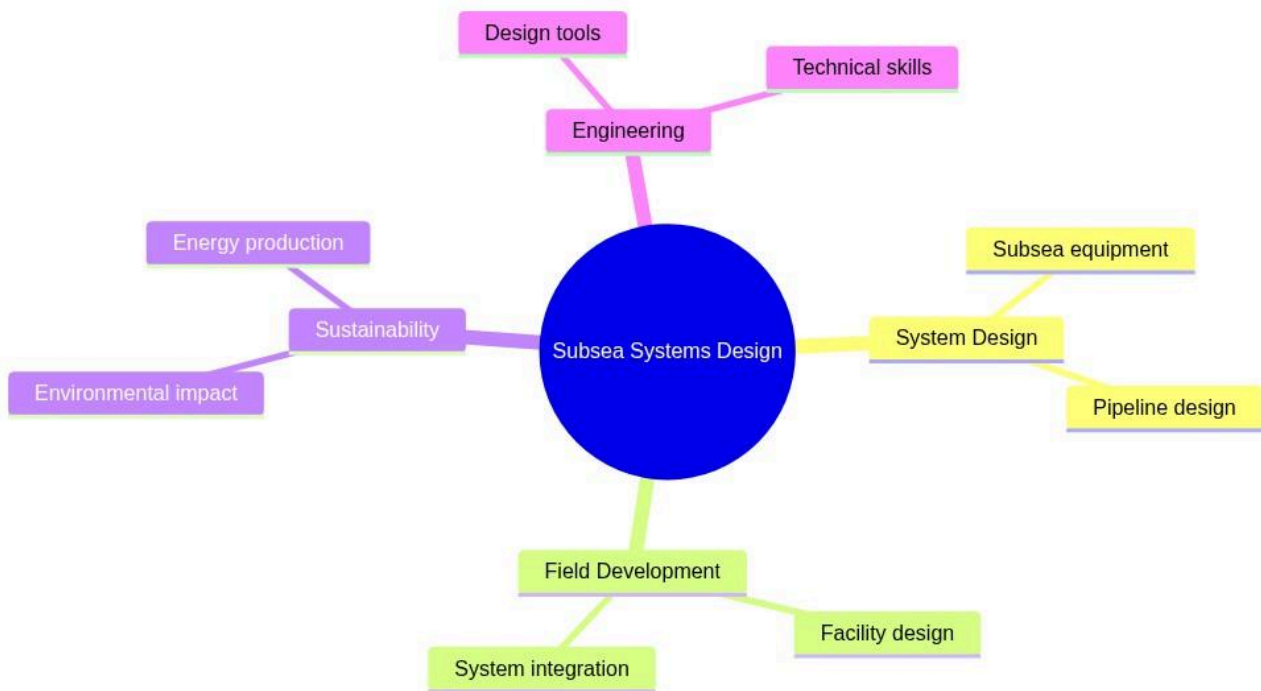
Subsea Systems Design

Engineering
Design tools
Technical skills

System Design
Subsea equipment
Pipeline design

Field Development
Facility design
System integration

Sustainability
Energy production
Environmental impact